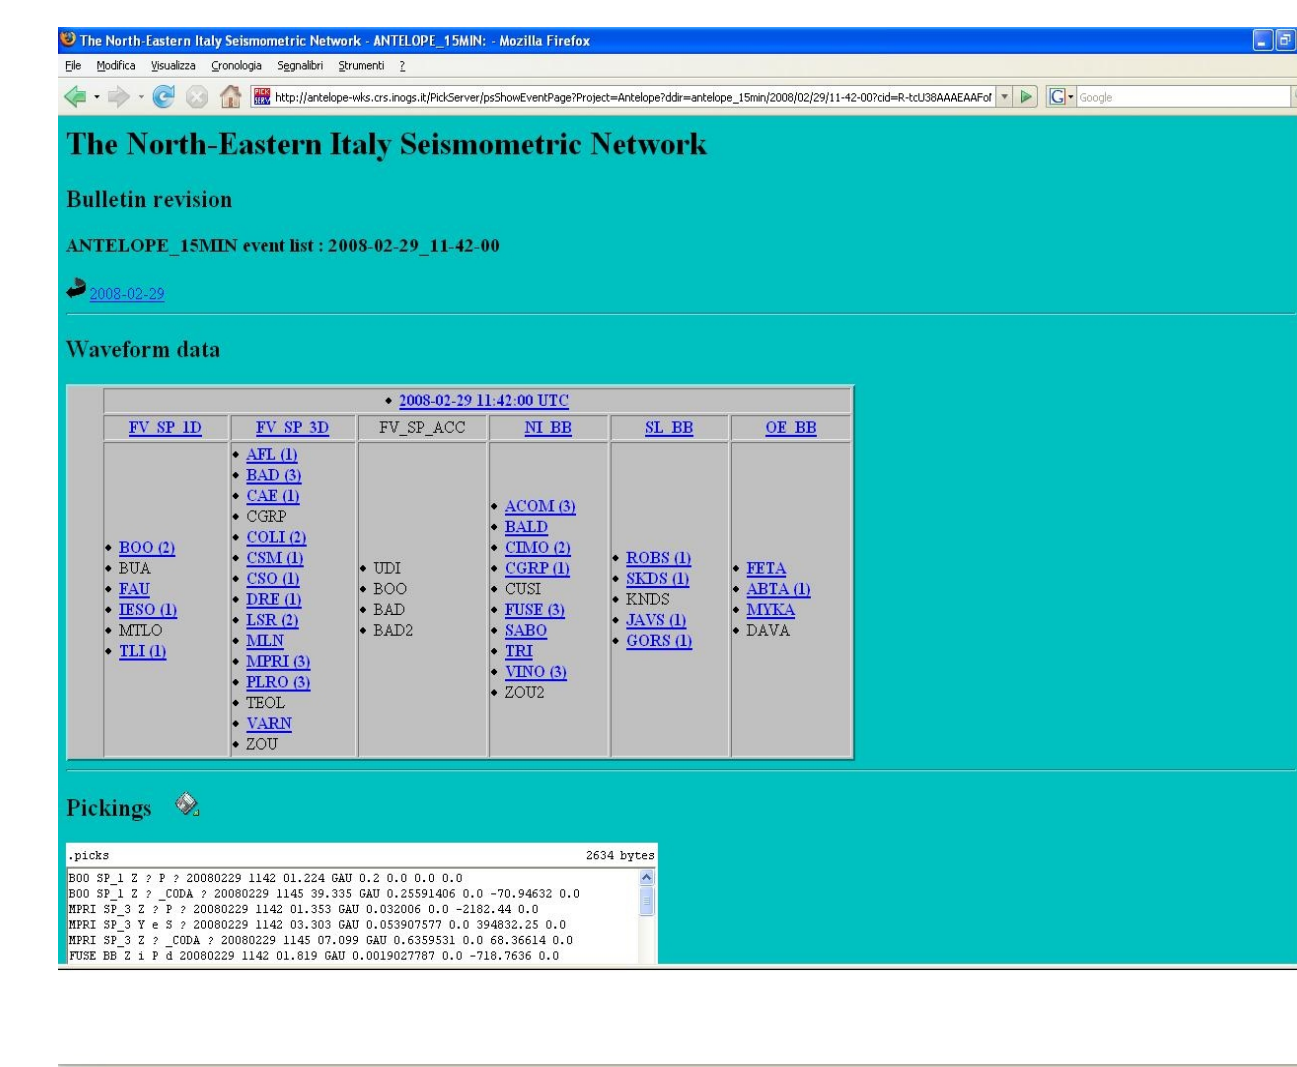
The North-Eastern Italy Seismometric Network - ANTELOPE_15MIN: - Mozilla Firefox

File Modifica Visualizza Cronologia Segnalibri Strumenti ?

http://antelope-wks.crs.inogs.it/PickServer/psShowEventPage?Project=Antelope?ddir=antelope_15min/2008/02/29/11-42-00?cid=R-tcU38AAAEAAFof

Google

The North-Eastern Italy Seismometric Network

Bulletin revision

ANTELOPE_15MIN event list : 2008-02-29_11-42-00

2008-02-29

Waveform data

| • 2008-02-29 11:42:00 UTC | | | | | |
|---|---|---|---|---|---|
| FV_SP_1D | FV_SP_3D | FV_SP_ACC | NI_BB | SL_BB | OE_BB |
| • BOO (2) • BUA • FAU • IESO (1) • MTLO • TLI (1) | • AFL (1) • BAD (3) • CAE (1) • CGRP • COLI (2) • CSM (1) • CSO (1) • DRE (1) • LSR (2) • MLN • MPRI (3) • PLRO (3) • TEOL • VARN • ZOU | • UDI • BOO • BAD • BAD2 | • ACOM (3) • BALD • CIMO (2) • CGRP (1) • CUSI • FUSE (3) • SABO • TRI • VINO (3) • ZOU2 | • ROBS (1) • SKDS (1) • KNDS • JAVS (1) • GORS (1) | • FETA • ABTA (1) • MYKA • DAVA |

Pickings

.picks 2634 bytes
BOO SP_1 Z ? P ? 20080229 1142 01.224 GAU 0.2 0.0 0.0 0.0
BOO SP_1 Z ? _CODA ? 20080229 1145 39.335 GAU 0.25591406 0.0 -70.94632 0.0
MPRI SP_3 Z ? P ? 20080229 1142 01.353 GAU 0.032006 0.0 -2182.44 0.0
MPRI SP_3 Y e S ? 20080229 1142 03.303 GAU 0.053907577 0.0 394832.25 0.0
MPRI SP_3 Z ? _CODA ? 20080229 1145 07.099 GAU 0.6359531 0.0 68.36614 0.0
FUSE BB Z i P d 20080229 1142 01.819 GAU 0.0019027787 0.0 -718.7636 0.0